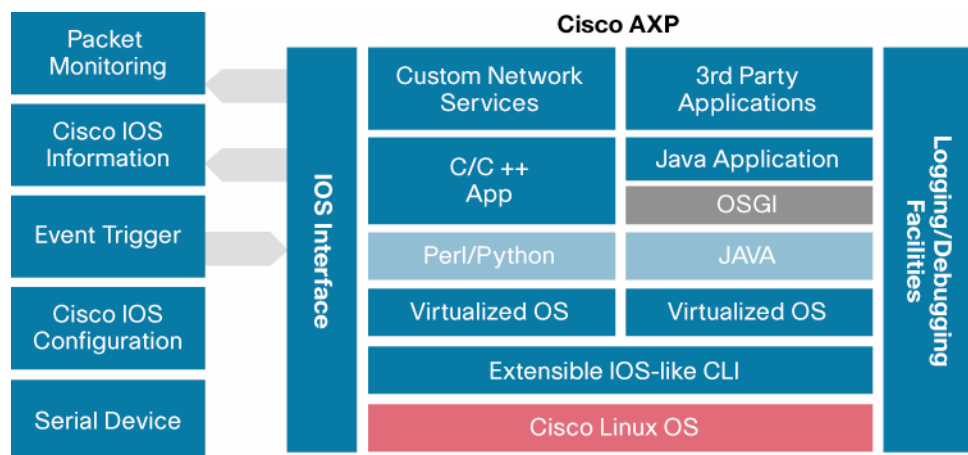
Packet Monitoring

Cisco IOS Information

Event Trigger

Cisco IOS Configuration

Serial Device

IOS Interface

Cisco AXP

Custom Network Services

3rd Party Applications

C/C ++ App

Java Application

OSGI

Perl/Python

JAVA

Virtualized OS

Virtualized OS

Extensible IOS-like CLI

Cisco Linux OS

Logging/Debugging Facilities